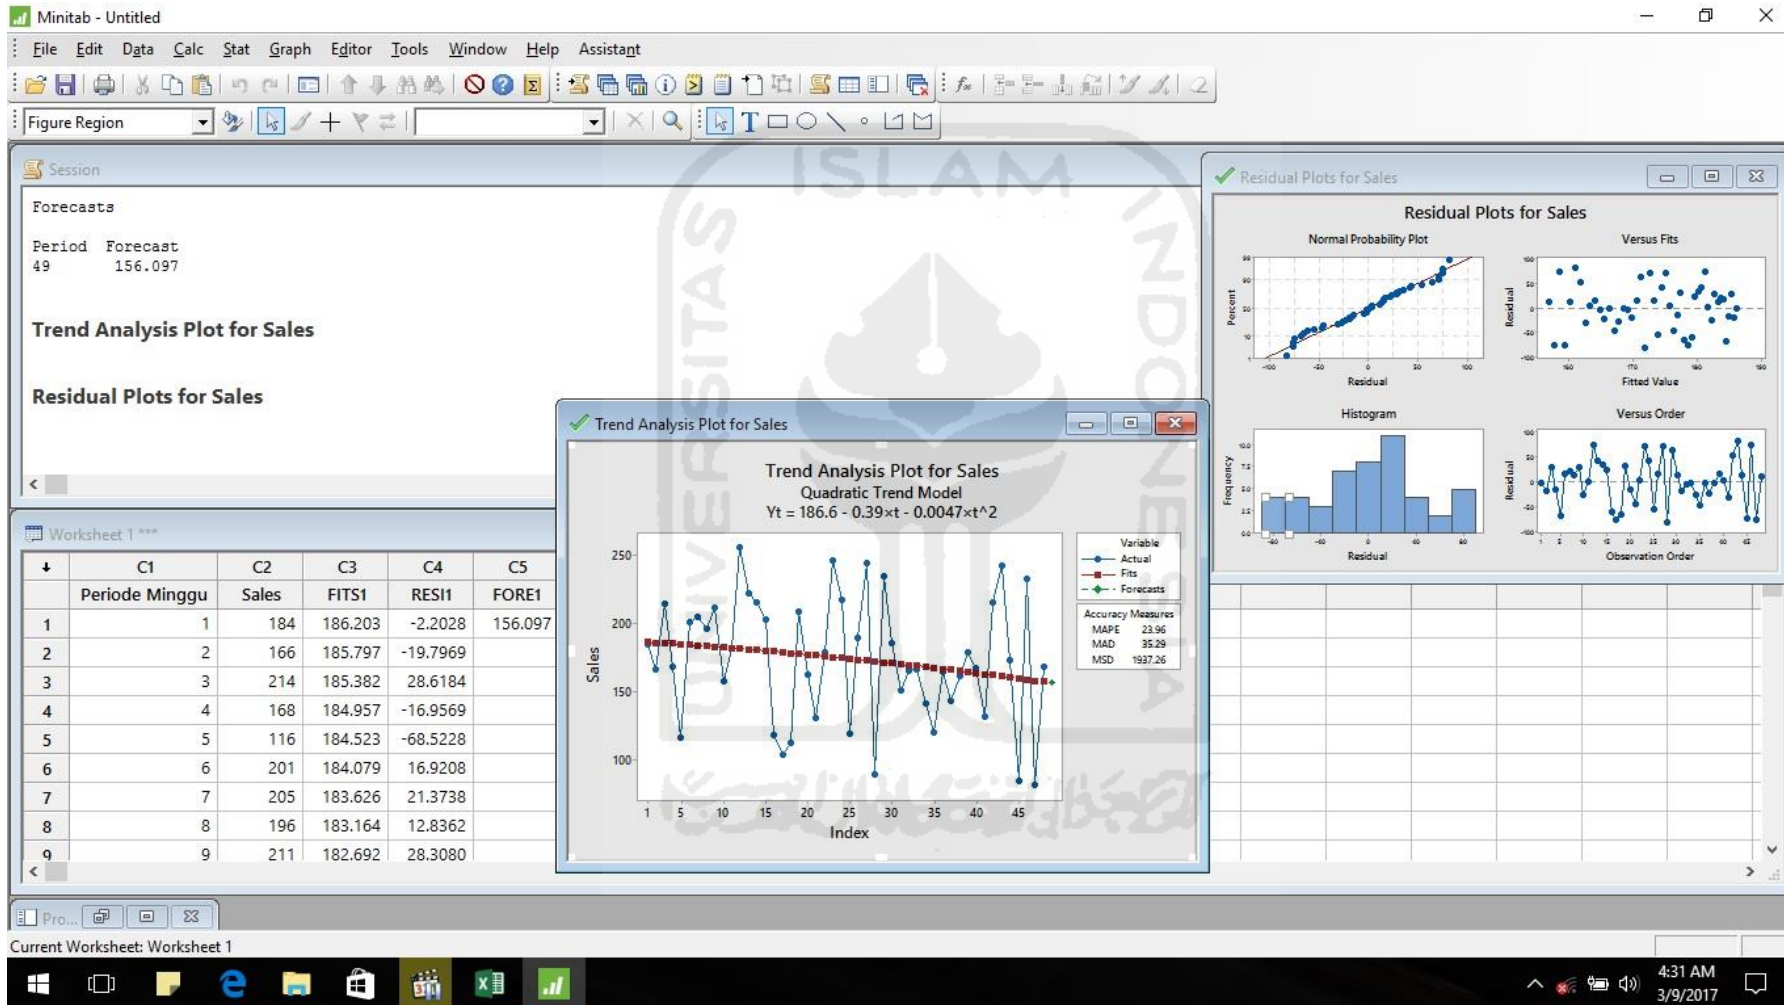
Minitab - Untitled

File Edit Data Calc Stat Graph Editor Tools Window Help Assistant

Figure Region

Session

Forecasts

Period Forecast
49 156.097

Trend Analysis Plot for Sales

Residual Plots for Sales

Worksheet 1 ***

| ↓ | C1 | C2 | C3 | C4 | C5 |
|---|---|---|---|---|---|
| | Periode Minggu | Sales | FITS1 | RESI1 | FORE1 |
| 1 | 1 | 184 | 186.203 | -2.2028 | 156.097 |
| 2 | 2 | 166 | 185.797 | -19.7969 | |
| 3 | 3 | 214 | 185.382 | 28.6184 | |
| 4 | 4 | 168 | 184.957 | -16.9569 | |
| 5 | 5 | 116 | 184.523 | -68.5228 | |
| 6 | 6 | 201 | 184.079 | 16.9208 | |
| 7 | 7 | 205 | 183.626 | 21.3738 | |
| 8 | 8 | 196 | 183.164 | 12.8362 | |
| 9 | 9 | 211 | 182.692 | 28.3080 | |

Trend Analysis Plot for Sales

Trend Analysis Plot for Sales
Quadratic Trend Model
Yt = 186.6 - 0.39×t - 0.0047×t^2

250
200
150
100
Sales
1 5 10 15 20 25 30 35 40 45
Index

Variable
Actual
Fits
Forecasts

Accuracy Measures
MAPE 23.96
MAD 35.29
MSD 1937.26

Residual Plots for Sales

Residual Plots for Sales
Normal Probability Plot
Percent
Residual
Versus Fits
Residual
Fitted Value
Histogram
Frequency
Residual
Versus Order
Residual
Observation Order

Pro...

Current Worksheet: Worksheet 1

4:31 AM
3/9/2017